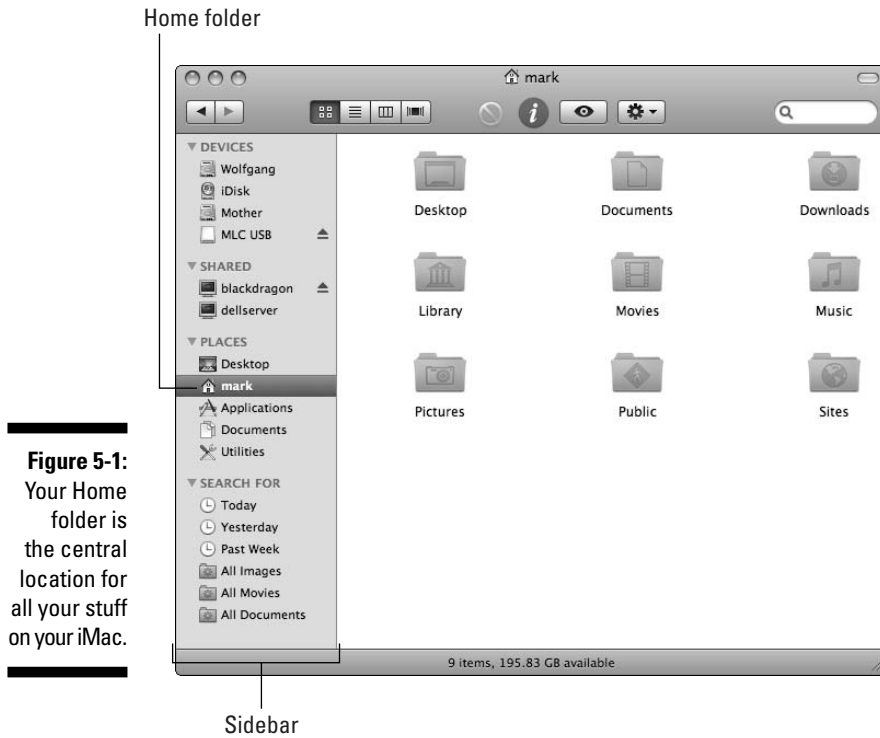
Home folder

mark

DEVICES
Wolfgang
iDisk
Mother
MLC USB

SHARED
blackdragon
dellserver

PLACES
Desktop
mark
Applications
Documents
Utilities

SEARCH FOR
Today
Yesterday
Past Week
All Images
All Movies
All Documents

Desktop
Documents
Downloads
Library
Movies
Music
Pictures
Public
Sites

9 items, 195.83 GB available

**Figure 5-1:** Your Home folder is the central location for all your stuff on your iMac.

Sidebar